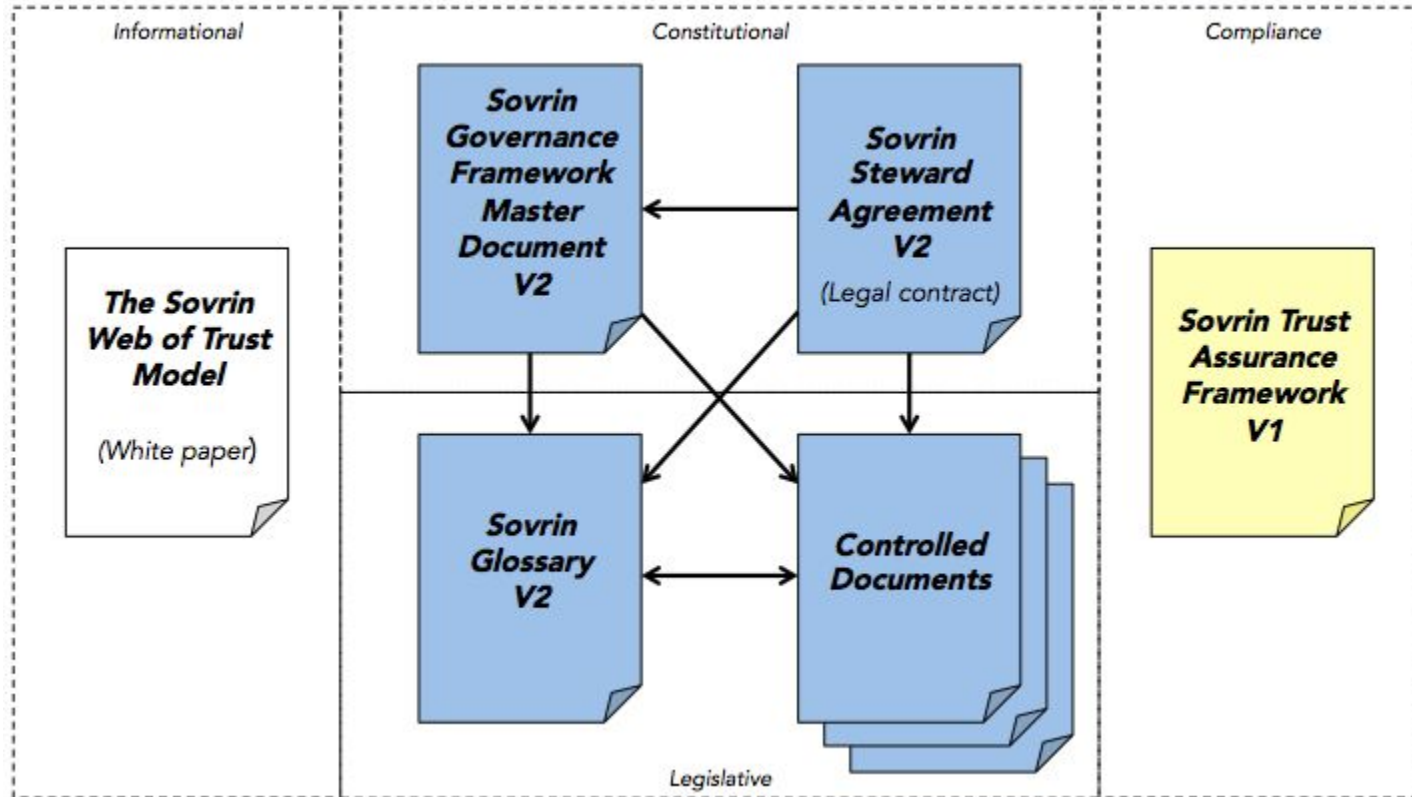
Informational

The Sovrin Web of Trust Model

(White paper)

Constitutional

Sovrin Governance Framework Master Document V2

Sovrin Steward Agreement V2

(Legal contract)

Sovrin Glossary V2

Controlled Documents

Legislative

Compliance

Sovrin Trust Assurance Framework V1